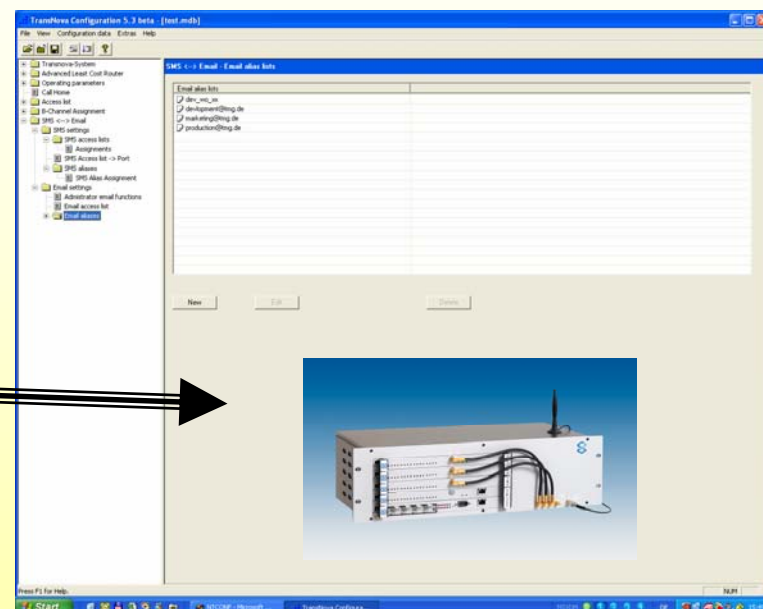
TransNova Configuration 5.3 beta - [test.mdb]

File View Configuration data Extras Help

Transnova-System
Advanced Least Cost Router
Operating parameters
Call Home
Access list
B-Channel Assignment
SMS <--> Email
SMS settings
SMS access lists
Assignments
SMS Access list -> Port
SMS aliases
SMS Alias Assignment
Email settings
Administrator email functions
Email access list
Email aliases

SMS <--> Email - Email alias lists

Email alias lists
dev_ees_ee
development@tmg.de
marketing@tmg.de
production@tmg.de

New
Edit
Delete

Press F1 for Help.
NUM

Start
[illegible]
TransNova Configura...